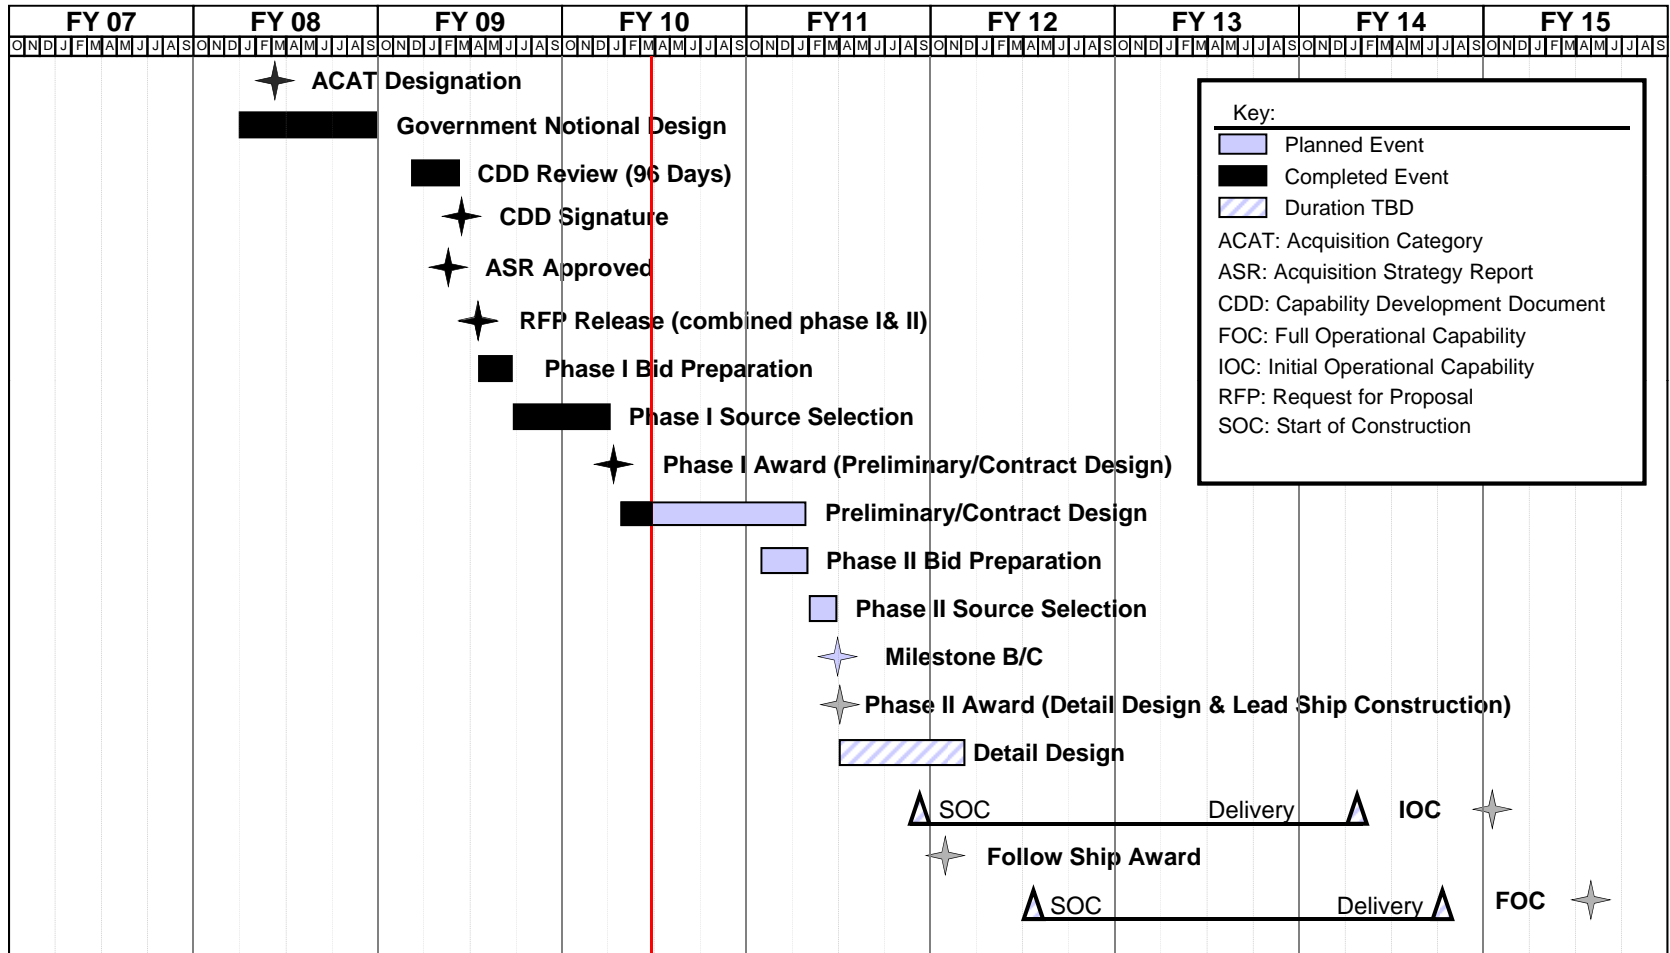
| FY 07 | FY 08 | FY 09 | FY 10 | FY11 | FY 12 | FY 13 | FY 14 | FY 15 |
|---|---|---|---|---|---|---|---|---|
| O N D J F M A M J J A S | O N D J F M A M J J A S | O N D J F M A M J J A S | O N D J F M A M J J A S | O N D J F M A M J J A S | O N D J F M A M J J A S | O N D J F M A M J J A S | O N D J F M A M J J A S | O N D J F M A M J J A S |

ACAT Designation
Government Notional Design
CDD Review (96 Days)
CDD Signature
ASR Approved
RFP Release (combined phase I& II)
Phase I Bid Preparation
Phase I Source Selection
Phase I Award (Preliminary/Contract Design)
Preliminary/Contract Design
Phase II Bid Preparation
Phase II Source Selection
Milestone B/C
Phase II Award (Detail Design & Lead Ship Construction)
Detail Design
SOC Delivery IOC
Follow Ship Award
SOC Delivery FOC

Key:
Planned Event
Completed Event
Duration TBD
ACAT: Acquisition Category
ASR: Acquisition Strategy Report
CDD: Capability Development Document
FOC: Full Operational Capability
IOC: Initial Operational Capability
RFP: Request for Proposal
SOC: Start of Construction